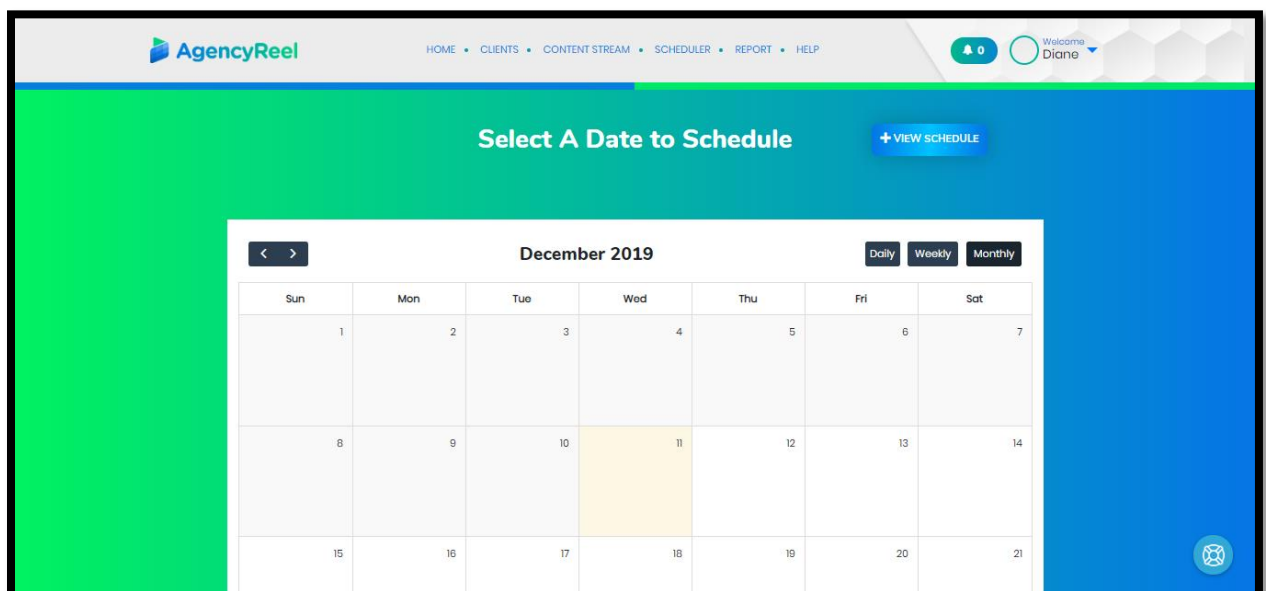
AgencyReel

HOME • CLIENTS • CONTENT STREAM • SCHEDULER • REPORT • HELP

0

Welcome
Diane

Select A Date to Schedule

+ VIEW SCHEDULE

< >

December 2019

Daily Weekly Monthly

| Sun | Mon | Tue | Wed | Thu | Fri | Sat |
|---|---|---|---|---|---|---|
| 1 | 2 | 3 | 4 | 5 | 6 | 7 |
| 8 | 9 | 10 | 11 | 12 | 13 | 14 |
| 15 | 16 | 17 | 18 | 19 | 20 | 21 |